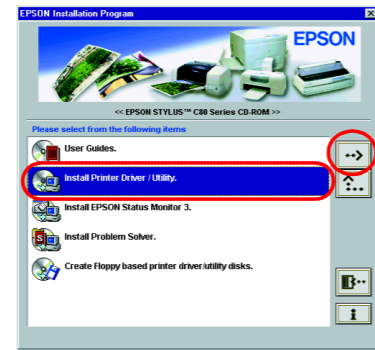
EPSON Installation Program

EPSON

<< EPSON STYLUS™ C80 Series CD-ROM >>

Please select from the following items

User Guides.

Install Printer Driver / Utility.

Install EPSON Status Monitor 3.

Install Problem Solver.

Create Floppy based printer driver/utility disks.